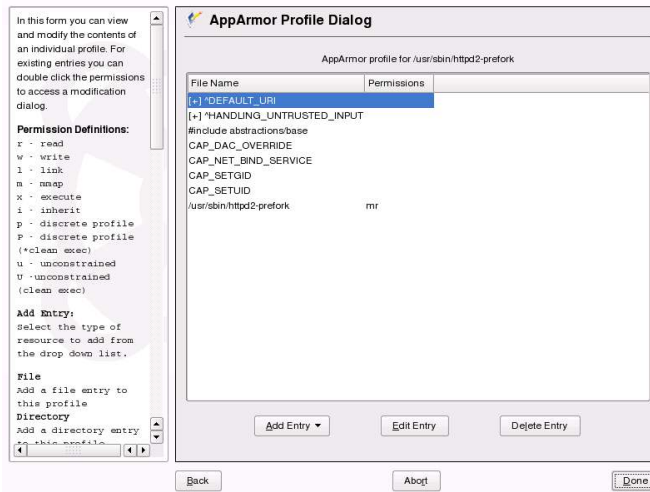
In this form you can view and modify the contents of an individual profile. For existing entries you can double click the permissions to access a modification dialog.

Permission Definitions:
r - read
w - write
l - link
m - mmap
x - execute
i - inherit
p - discrete profile
P - discrete profile (*clean exec)
u - unconstrained
U -unconstrained (clean exec)

Add Entry:
Select the type of resource to add from the drop down list.

File
Add a file entry to this profile
Directory
Add a directory entry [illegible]

AppArmor Profile Dialog

AppArmor profile for /usr/sbin/httpd2-prefork

| File Name | Permissions |
|---|---|
| [+] ^DEFAULT_URI | |
| [+] ^HANDLING_UNTRUSTED_INPUT | |
| #include abstractions/base | |
| CAP_DAC_OVERRIDE | |
| CAP_NET_BIND_SERVICE | |
| CAP_SETGID | |
| CAP_SETUID | |
| /usr/sbin/httpd2-prefork | mr |

Add Entry ▾
Edit Entry
Delete Entry

Back
Abort
Done